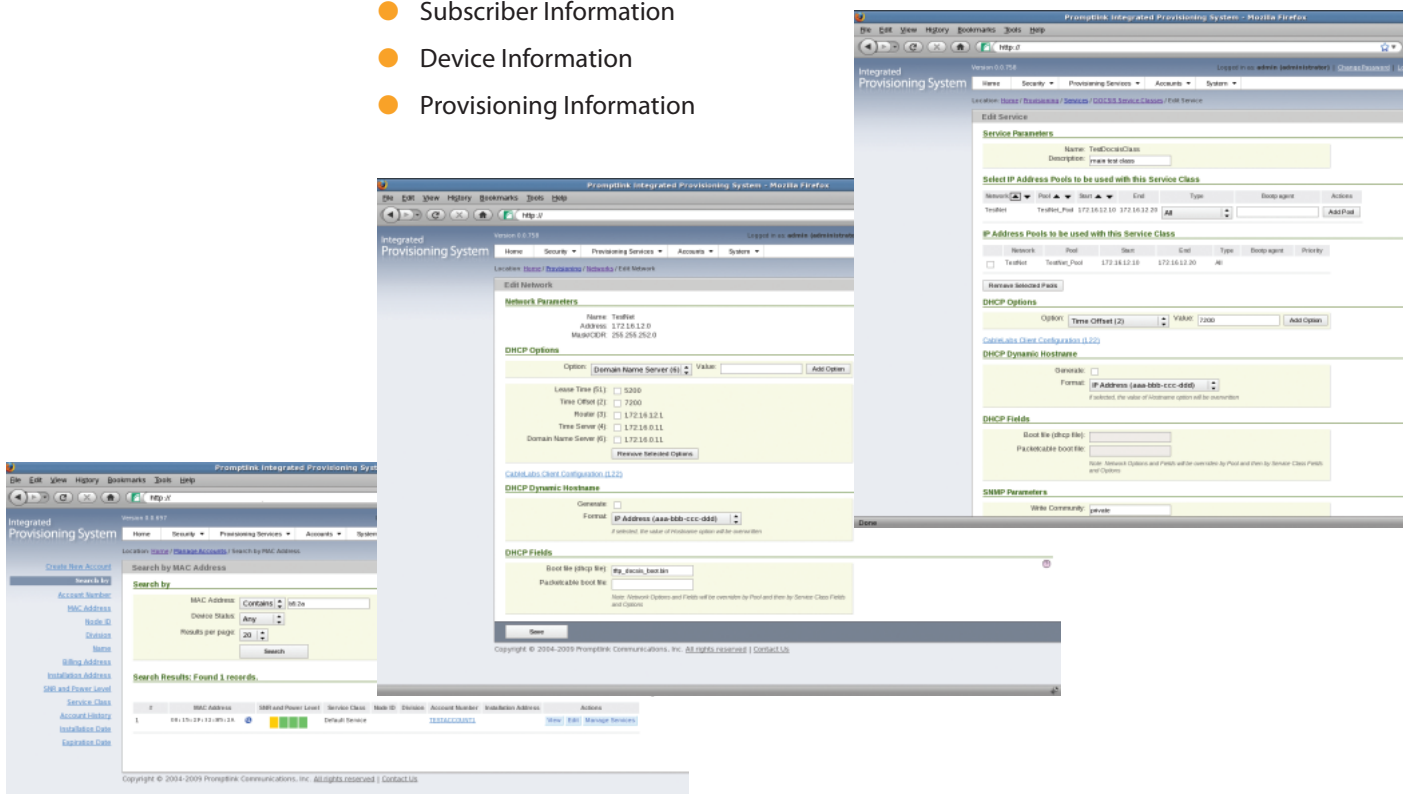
Subscriber Information
Device Information
Provisioning Information

Promptlink Integrated Provisioning System - Mozilla Firefox
File Edit View History Bookmarks Tools Help
http://
Integrated Provisioning System
Version 0.0.758
Logged in as: admin (administrator) | Change Password
Home Security Provisioning Services Accounts System
Location: Home / Provisioning / Services / DOCSIS Service Classes / Edit Service
Edit Service
Service Parameters
Name: TestDocsisClass
Description: main test class
Select IP Address Pools to be used with this Service Class
| Network | Pool | Start | End | Type | Bootp agent | Actions |
|---|---|---|---|---|---|---|
| TestNet | TestNet_Pool | 172.16.12.10 | 172.16.12.20 | All | | Add Pool |
IP Address Pools to be used with this Service Class
| | Network | Pool | Start | End | Type | Bootp agent | Priority |
|---|---|---|---|---|---|---|---|
| | TestNet | TestNet_Pool | 172.16.12.10 | 172.16.12.20 | All | | |
Remove Selected Pools
DHCP Options
Option: Time Offset (2) Value: 7200 Add Option
CableLabs Client Configuration (122)
DHCP Dynamic Hostname
Generate:
Format: IP Address (aaa-bbb-ccc-ddd)
If selected, the value of Hostname option will be overwritten
DHCP Fields
Boot file (dhcp file):
Packetcable boot file:
Note: Network Options and Fields will be overriden by Pool and then by Service Class Fields and Options
SNMP Parameters
Write Community: private
Done

Promptlink Integrated Provisioning System - Mozilla Firefox
File Edit View History Bookmarks Tools Help
http://
Integrated Provisioning System
Version 0.0.758
Logged in as: admin (administrat
Home Security Provisioning Services Accounts System
Location: Home / Provisioning / Networks / Edit Network
Edit Network
Network Parameters
Name: TestNet
Address: 172.16.12.0
Mask/CIDR: 255.255.252.0
DHCP Options
Option: Domain Name Server (6) Value: Add Option
Lease Time (51): 5300
Time Offset (2): 7200
Router (3): 172.16.12.1
Time Server (4): 172.16.0.11
Domain Name Server (6): 172.16.0.11
Remove Selected Options
CableLabs Client Configuration (122)
DHCP Dynamic Hostname
Generate:
Format: IP Address (aaa-bbb-ccc-ddd)
If selected, the value of Hostname option will be overwritten
DHCP Fields
Boot file (dhcp file): tftp_docsis_boot.bin
Packetcable boot file:
Note: Network Options and Fields will be overriden by Pool and then by Service Class Fields and Options
Save
Copyright © 2004-2009 Promptlink Communications, Inc. All rights reserved | Contact Us

Promptlink Integrated Provisioning Syst
File Edit View History Bookmarks Tools Help
http://
Integrated Provisioning System
Version 0.0.697
Home Security Provisioning Services Accounts Syster
Location: Home / Manage Accounts / Search by MAC Address
Create New Account
Search by
Account Number
MAC Address
Node ID
Division
Name
Billing Address
Installation Address
SNR and Power Level
Service Class
Account History
Installation Date
Expiration Date
Search by MAC Address
Search by
MAC Address: Contains b62a
Device Status: Any
Results per page: 20
Search
Search Results: Found 1 records.
| # | MAC Address | SNR and Power Level | Service Class | Node ID | Division | Account Number | Installation Address | Actions |
|---|---|---|---|---|---|---|---|---|
| 1 | 00:15:2f:12:b6:2a | | Default Service | | | TESTACCOUNT1 | | View Edit Manage Services |
Copyright © 2004-2009 Promptlink Communications, Inc. All rights reserved | Contact Us